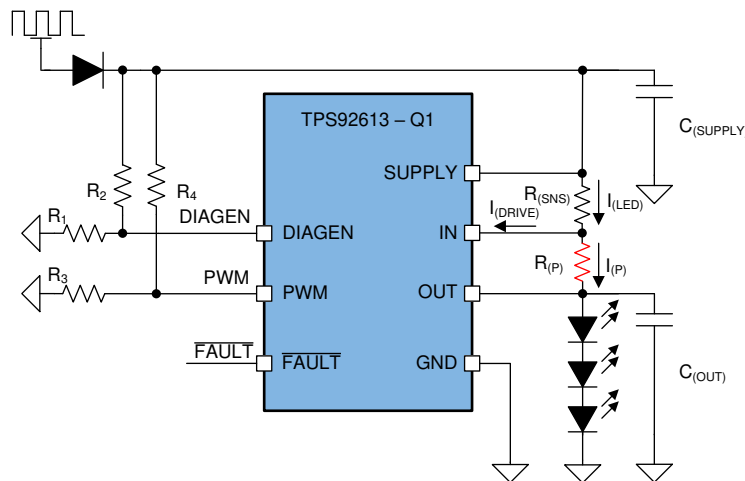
TPS92613 – Q1

$C_{(SUPPLY)}$

SUPPLY

$R_{(SNS)}$

$I_{(LED)}$

$I_{(DRIVE)}$

$R_2$

$R_4$

$R_1$

DIAGEN

DIAGEN

IN

$R_{(P)}$

$I_{(P)}$

$R_3$

PWM

PWM

OUT

$\overline{FAULT}$

$\overline{FAULT}$

GND

$C_{(OUT)}$